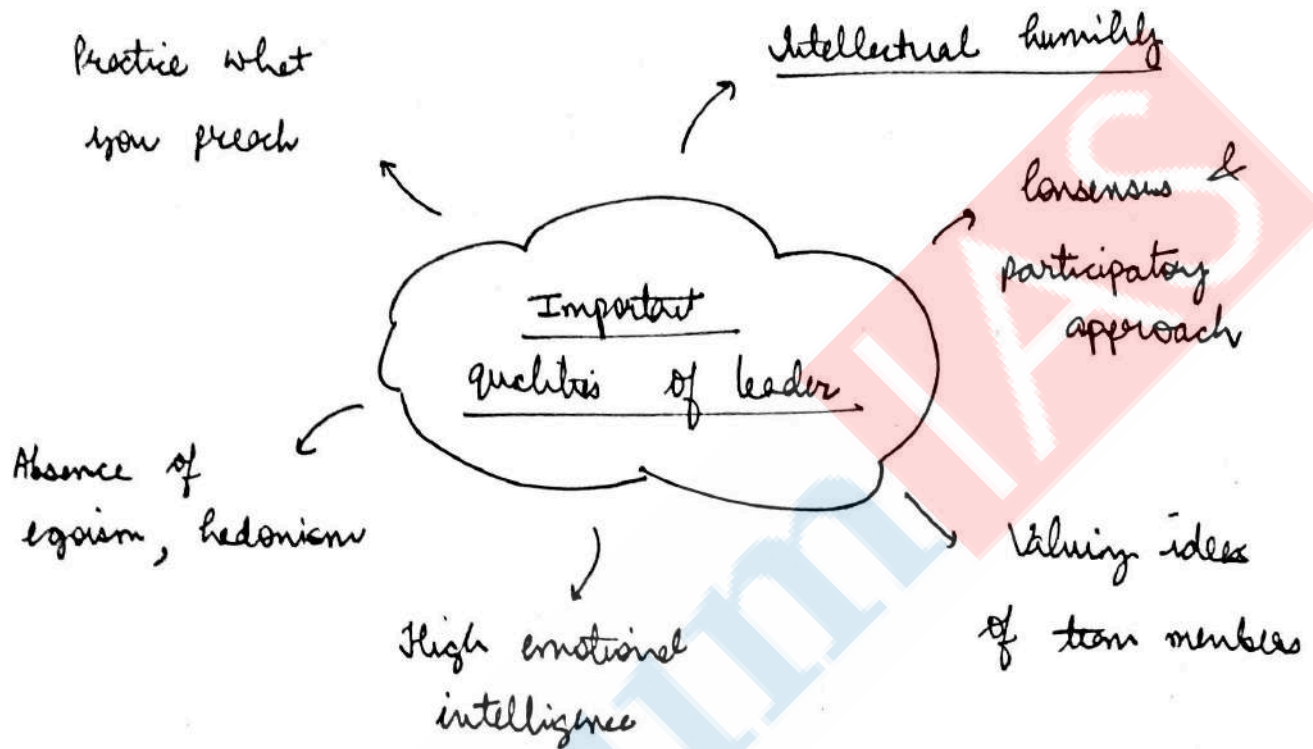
Practice what you preach

Intellectual humility

Consensus & participatory approach

Important qualities of leader

Absence of egoism, hedonism

High emotional intelligence

Valuing ideas of team members

IAS